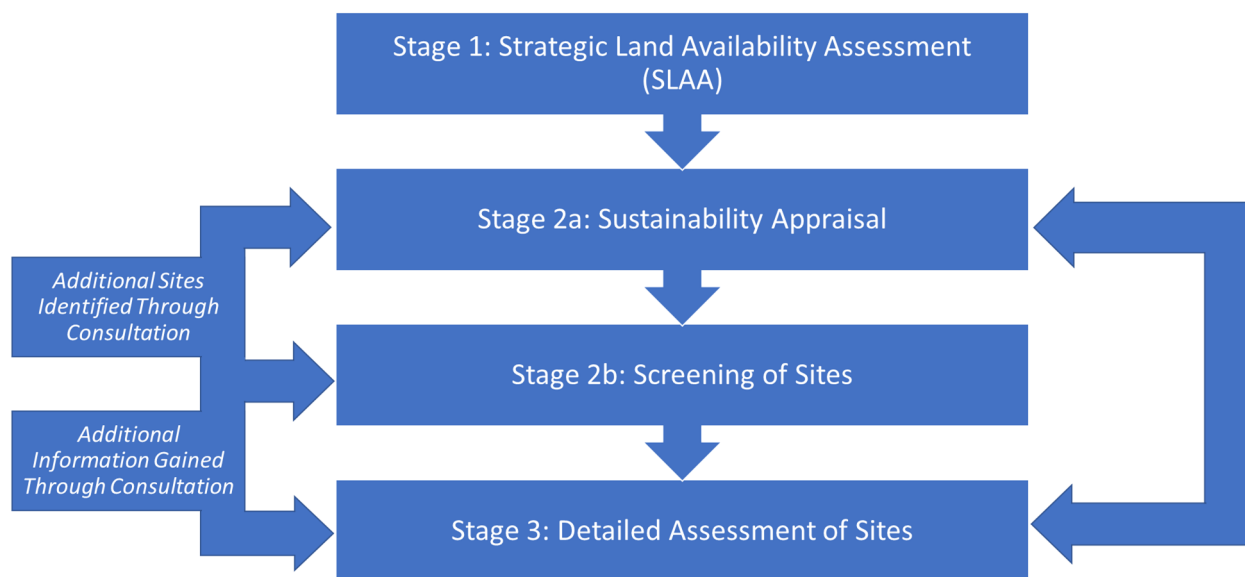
Stage 1: Strategic Land Availability Assessment (SLAA)

Stage 2a: Sustainability Appraisal

Additional Sites Identified Through Consultation

Stage 2b: Screening of Sites

Additional Information Gained Through Consultation

Stage 3: Detailed Assessment of Sites